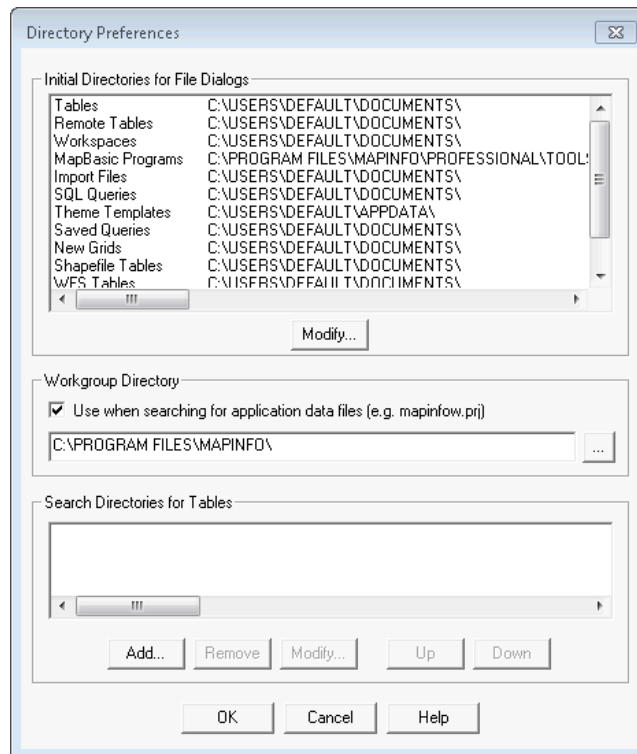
Directory Preferences

Initial Directories for File Dialogs

| | |
|---|---|
| Tables | C:\USERS\DEFAULT\DOCUMENTS\ |
| Remote Tables | C:\USERS\DEFAULT\DOCUMENTS\ |
| Workspaces | C:\USERS\DEFAULT\DOCUMENTS\ |
| MapBasic Programs | C:\PROGRAM FILES\MAPINFO\PROFESSIONAL\TOOL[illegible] |
| Import Files | C:\USERS\DEFAULT\DOCUMENTS\ |
| SQL Queries | C:\USERS\DEFAULT\DOCUMENTS\ |
| Theme Templates | C:\USERS\DEFAULT\APPDATA\ |
| Saved Queries | C:\USERS\DEFAULT\DOCUMENTS\ |
| New Grids | C:\USERS\DEFAULT\DOCUMENTS\ |
| Shapefile Tables | C:\USERS\DEFAULT\DOCUMENTS\ |
| WFS Tables | C:\USERS\DEFAULT\DOCUMENTS\ |

Modify...

Workgroup Directory

Use when searching for application data files (e.g. mapinfow.prj)

C:\PROGRAM FILES\MAPINFO\

...

Search Directories for Tables

Add... Remove Modify... Up Down

OK Cancel Help